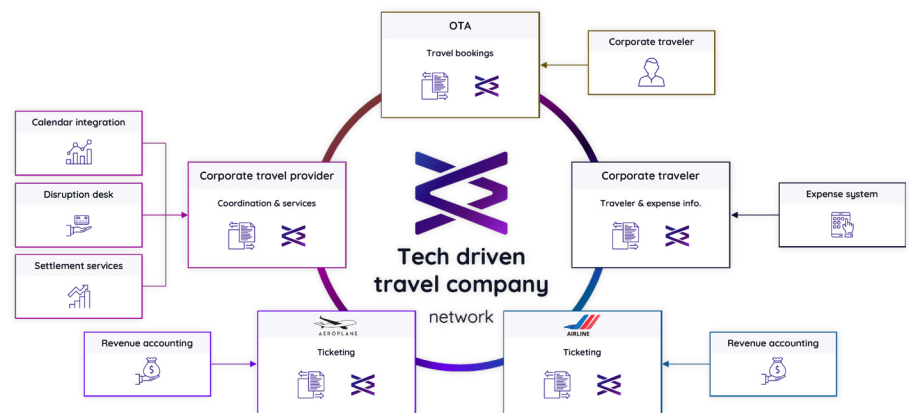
OTA

Travel bookings

Corporate traveler

Calendar integration

Disruption desk

Settlement services

Corporate travel provider

Coordination & services

Tech driven travel company

network

Corporate traveler

Traveler & expense info.

Expense system

Revenue accounting

AEROPLANE

Ticketing

AIRLINE

Ticketing

Revenue accounting